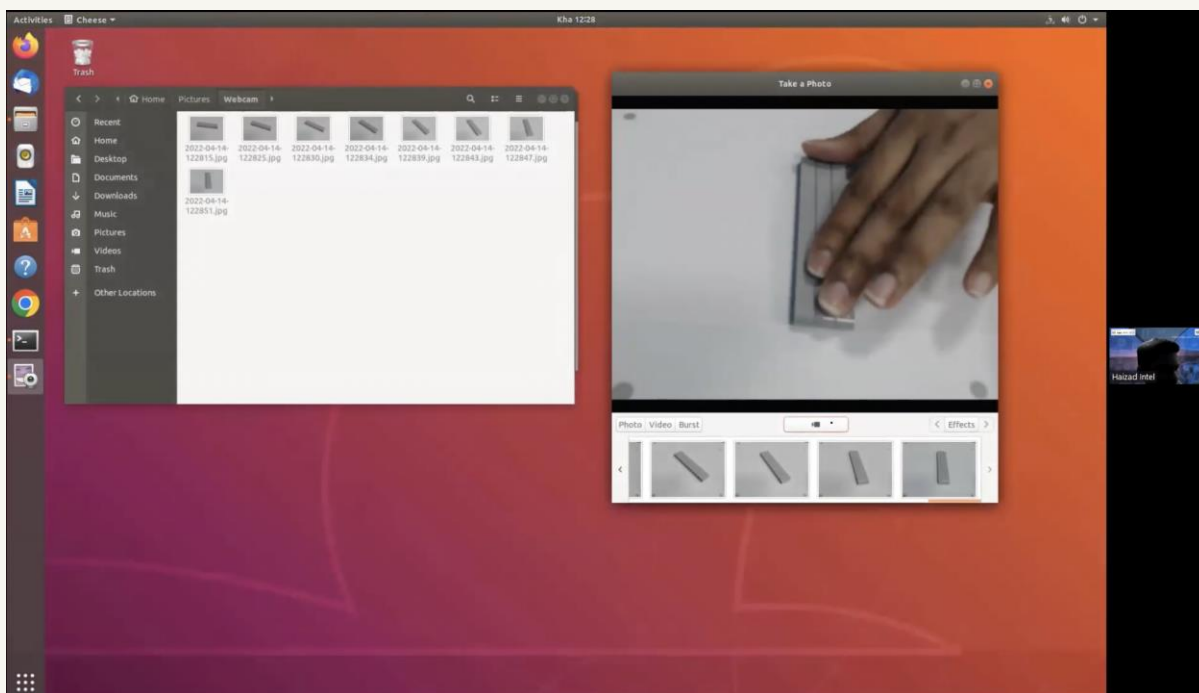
Activities Cheese ▾
Kha 12:28

Trash

Home Pictures Webcam

Recent
Home
Desktop
Documents
Downloads
Music
Pictures
Videos
Trash
Other Locations

2022-04-14-122815.jpg
2022-04-14-122825.jpg
2022-04-14-122830.jpg
2022-04-14-122834.jpg
2022-04-14-122839.jpg
2022-04-14-122843.jpg
2022-04-14-122847.jpg
2022-04-14-122851.jpg

Take a Photo

Photo Video Burst
Effects

Haizad Intel